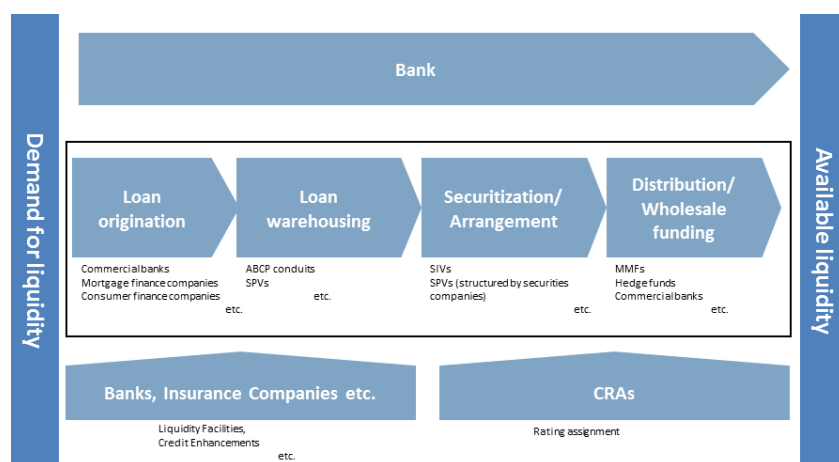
Demand for liquidity

Bank

Loan origination

Commercial banks
Mortgage finance companies
Consumer finance companies
etc.

Loan warehousing

ABCP conduits
SPVs
etc.

Securitization/ Arrangement

SIVs
SPVs (structured by securities companies)
etc.

Distribution/ Wholesale funding

MMFs
Hedge funds
Commercial banks
etc.

Banks, Insurance Companies etc.

Liquidity Facilities,
Credit Enhancements
etc.

CRAs

Rating assignment

Available liquidity